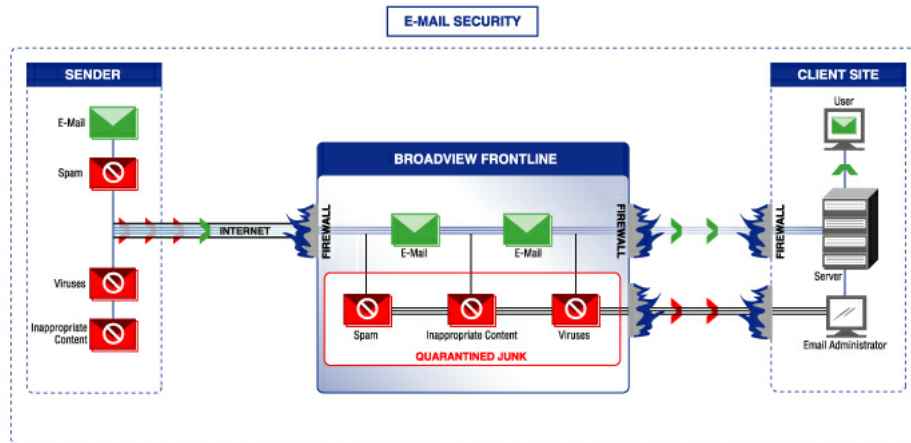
E-MAIL SECURITY

SENDER

E-Mail

Spam

Viruses

Inappropriate Content

INTERNET

FIREWALL

BROADVIEW FRONTLINE

E-Mail

E-Mail

Spam

Inappropriate Content

Viruses

QUARANTINED JUNK

FIREWALL

FIREWALL

CLIENT SITE

User

Server

Email Administrator